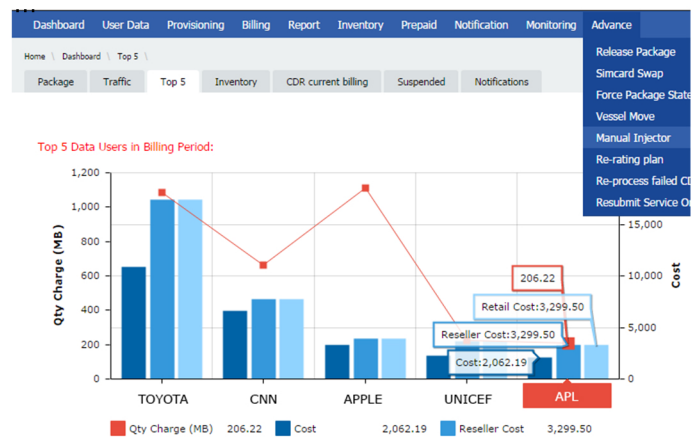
Dashboard User Data Provisioning Billing Report Inventory Prepaid Notification Monitoring Advance

Home \ Dashboard \ Top 5 \

Package Traffic Top 5 Inventory CDR current billing Suspended Notifications

Release Package
Simcard Swap
Force Package State
Vessel Move
Manual Injector
Re-rating plan
Re-process failed CD
Resubmit Service Or

Top 5 Data Users in Billing Period:

Qty Charge (MB)

1,200
1,000
800
600
400
200
0

Cost

15,000
10,000
5,000
0

206.22
Retail Cost:3,299.50
Reseller Cost:3,299.50
Cost:2,062.19

TOYOTA CNN APPLE UNICEF APL

Qty Charge (MB) 206.22 Cost 2,062.19 Reseller Cost 3,299.50